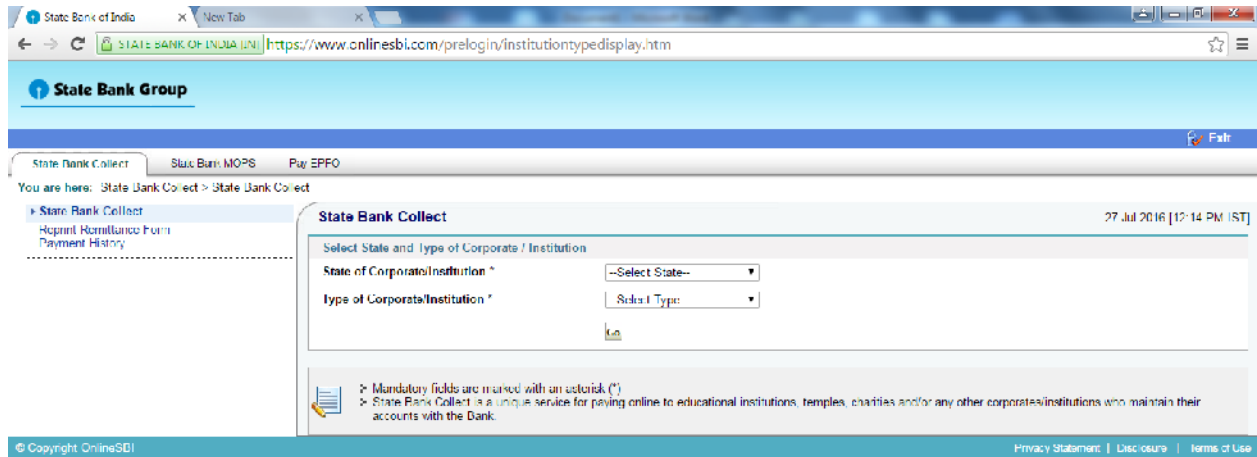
State Bank of India × New Tab ×

STATE BANK OF INDIA [IN] https://www.onlinesbi.com/prelogin/institutiontypedisplay.htm

State Bank Group

Exit

State Bank Collect | State Bank MOPS | Pay EPFO

You are here: State Bank Collect > State Bank Collect

▸ State Bank Collect
Reprint Remittance Form
Payment History

State Bank Collect

27 Jul 2016 [12:14 PM IST]

Select State and Type of Corporate / Institution

State of Corporate/Institution * --Select State--

Type of Corporate/Institution * --Select Type--

Go

> Mandatory fields are marked with an asterisk (*)
> State Bank Collect is a unique service for paying online to educational institutions, temples, charities and/or any other corporates/institutions who maintain their accounts with the Bank.

© Copyright OnlineSBI

Privacy Statement | Disclosure | Terms of Use